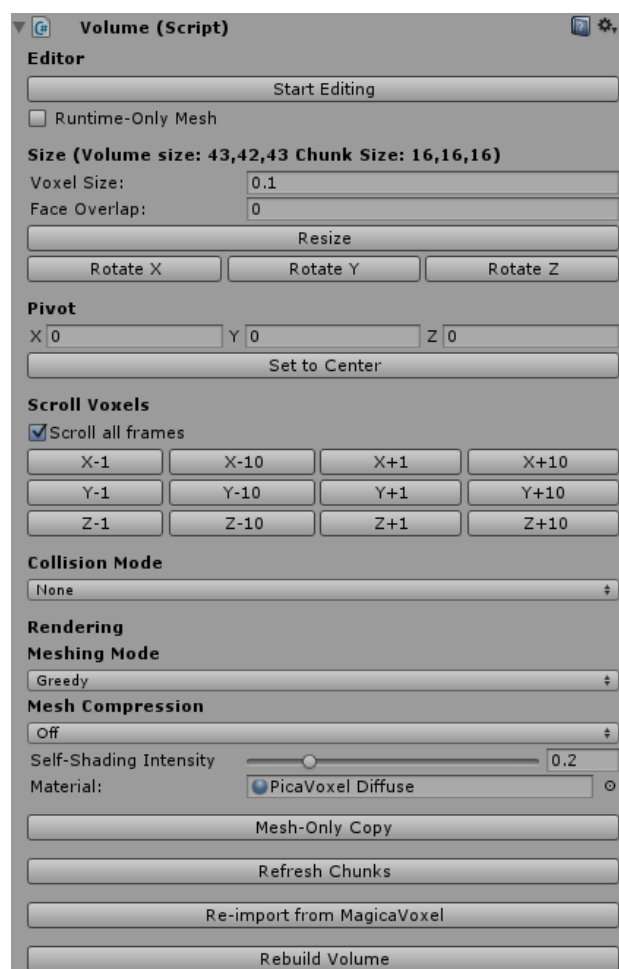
Volume (Script)
Editor
Start Editing
Runtime-Only Mesh
Size (Volume size: 43,42,43 Chunk Size: 16,16,16)
Voxel Size: 0.1
Face Overlap: 0
Resize
Rotate X
Rotate Y
Rotate Z
Pivot
X 0
Y 0
Z 0
Set to Center
Scroll Voxels
Scroll all frames
X-1
X-10
X+1
X+10
Y-1
Y-10
Y+1
Y+10
Z-1
Z-10
Z+1
Z+10
Collision Mode
None
Rendering
Meshing Mode
Greedy
Mesh Compression
Off
Self-Shading Intensity 0.2
Material: PicaVoxel Diffuse
Mesh-Only Copy
Refresh Chunks
Re-import from MagicaVoxel
Rebuild Volume